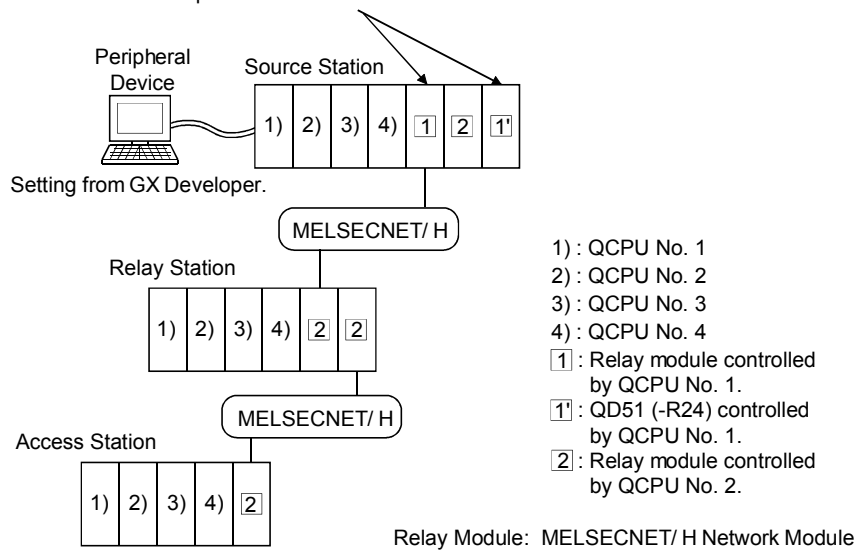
Peripheral Device

Source Station

1) 2) 3) 4) 1 2 1'

Setting from GX Developer.

MELSECNET/ H

Relay Station

1) 2) 3) 4) 2 2

MELSECNET/ H

Access Station

1) 2) 3) 4) 2

1) : QCPU No. 1
2) : QCPU No. 2
3) : QCPU No. 3
4) : QCPU No. 4
1 : Relay module controlled by QCPU No. 1.
1' : QD51 (-R24) controlled by QCPU No. 1.
2 : Relay module controlled by QCPU No. 2.

Relay Module: MELSECNET/ H Network Module